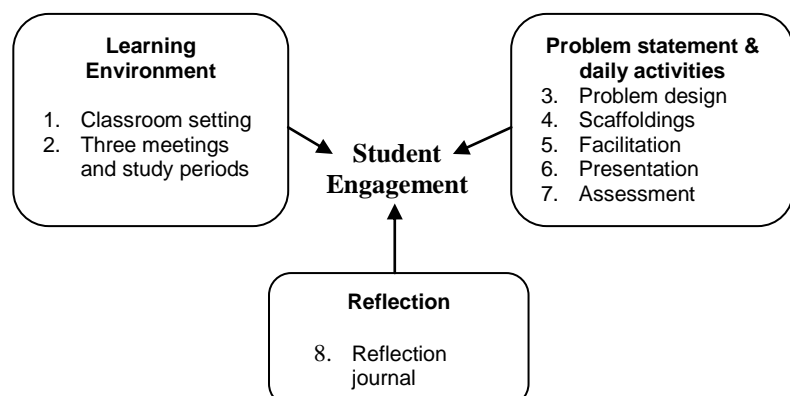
**Learning Environment**

1. Classroom setting
2. Three meetings and study periods

**Student Engagement**

**Problem statement & daily activities**

3. Problem design
4. Scaffoldings
5. Facilitation
6. Presentation
7. Assessment

**Reflection**

8. Reflection journal